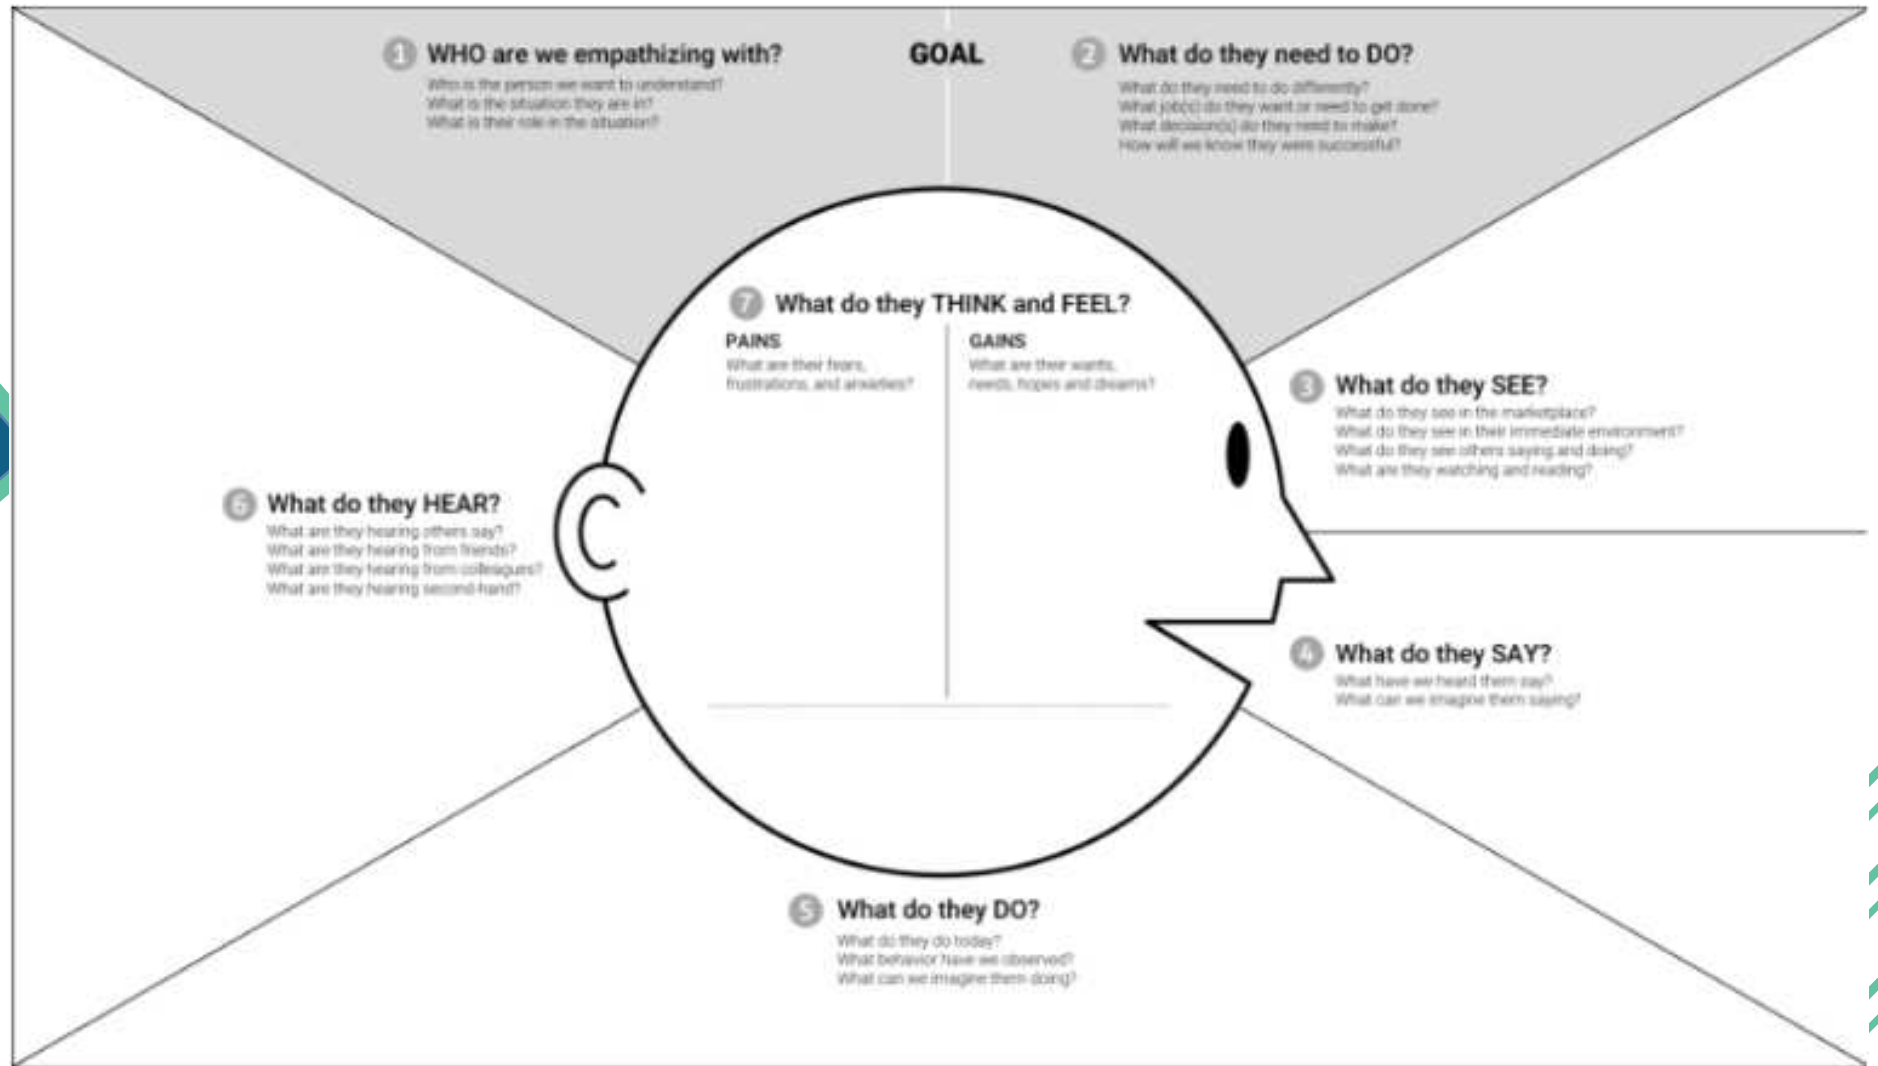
1 WHO are we empathizing with?
Who is the person we want to understand?
What is the situation they are in?
What is their role in the situation?

GOAL

2 What do they need to DO?
What do they need to do differently?
What job(s) do they want or need to get done?
What decision(s) do they need to make?
How will we know they were successful?

7 What do they THINK and FEEL?

PAINS
What are their fears, frustrations, and anxieties?

GAINS
What are their wants, needs, hopes and dreams?

3 What do they SEE?
What do they see in the marketplace?
What do they see in their immediate environment?
What do they see others saying and doing?
What are they watching and reading?

6 What do they HEAR?
What are they hearing others say?
What are they hearing from friends?
What are they hearing from colleagues?
What are they hearing second-hand?

4 What do they SAY?
What have we heard them say?
What can we imagine them saying?

5 What do they DO?
What do they do today?
What behavior have we observed?
What can we imagine them doing?